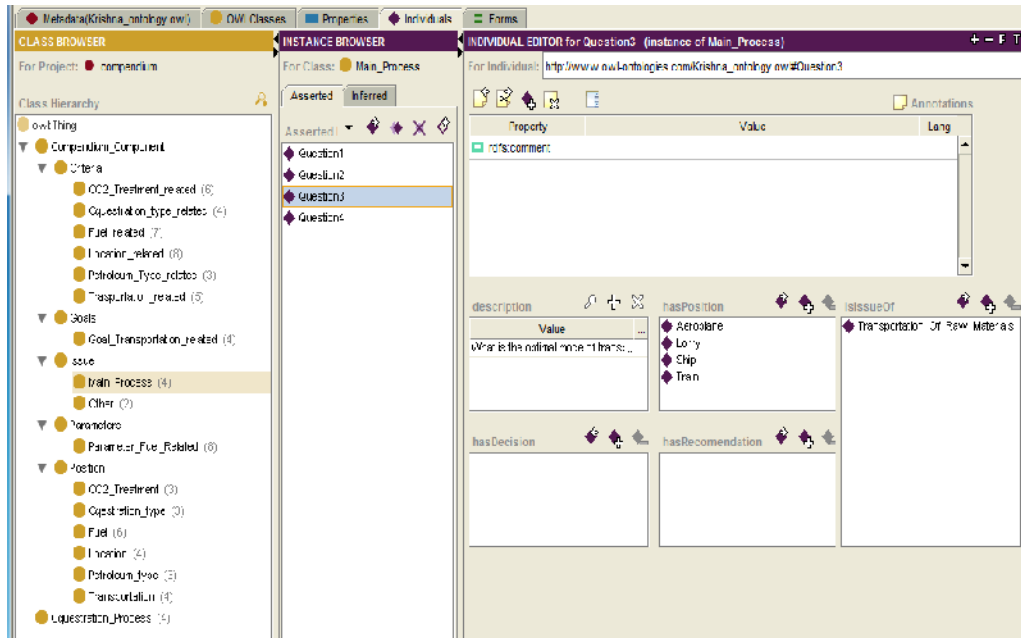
Metadata(Krishna_ontology.owl) | OWL Classes | Properties | Individuals | Forms

CLASS BROWSER
For Project: compendium
Class Hierarchy
owl:Thing
Compendium_Component
Criteria
CO2_Treatment_related (6)
Cquestration_type_related (4)
Fuel_related (7)
Location_related (8)
Petroleum_Type_related (3)
Transportation_related (5)
Goals
Goal_Transportation_related (4)
Issue
Main_Process (4)
Other (2)
Parameters
Parameter_Fuel_Related (8)
Position
CO2_Treatment (3)
Cquestration_type (3)
Fuel (6)
Location (4)
Petroleum_type (3)
Transportation (4)
Cquestration_Process (5)

INSTANCE BROWSER
For Class: Main_Process
Asserted | Inferred
Asserted
Question1
Question2
Question3
Question4

INDIVIDUAL EDITOR for Question3 (instance of Main_Process)
For Individual: http://www.owl-ontologies.com/Krishna_ontology.owl#Question3
Annotations
| Property | Value | Lang |
|---|---|---|
| rdfs:comment | | |

description
| Value | ... |
|---|---|
| What is the optimal mode of trans... | |

hasPosition
Aeroplane
Lorry
Ship
Train

isIssueOf
Transportation_Of_Raw_Materials

hasDecision

hasRecomendation